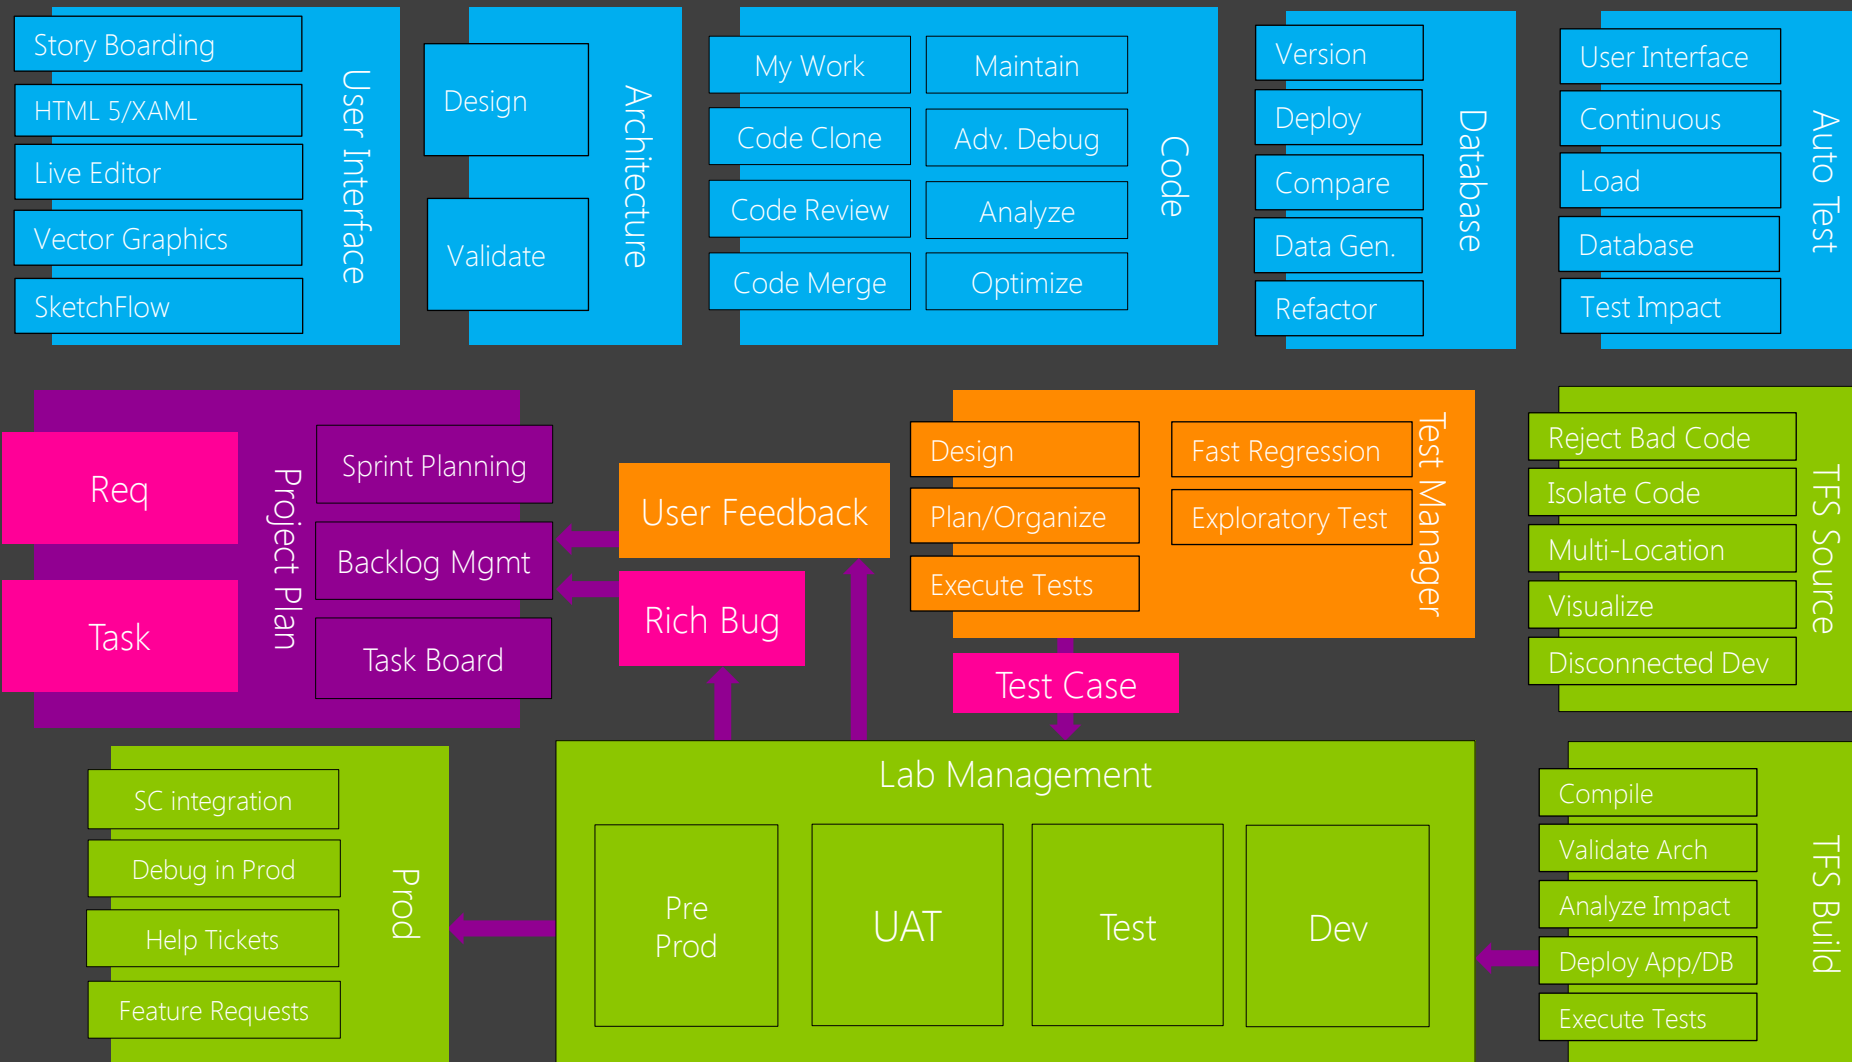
Story Boarding
HTML 5/XAML
Live Editor
Vector Graphics
SketchFlow
User Interface

Design
Validate
Architecture

My Work
Maintain
Code Clone
Adv. Debug
Code Review
Analyze
Code Merge
Optimize
Code

Version
Deploy
Compare
Data Gen.
Refactor
Database

User Interface
Continuous
Load
Database
Test Impact
Auto Test

Req
Task
Project Plan
Sprint Planning
Backlog Mgmt
Task Board

User Feedback
Rich Bug

Design
Plan/Organize
Execute Tests
Fast Regression
Exploratory Test
Test Manager

Test Case

Reject Bad Code
Isolate Code
Multi-Location
Visualize
Disconnected Dev
TFS Source

SC integration
Debug in Prod
Help Tickets
Feature Requests
Prod

Lab Management
Pre Prod
UAT
Test
Dev

Compile
Validate Arch
Analyze Impact
Deploy App/DB
Execute Tests
TFS Build